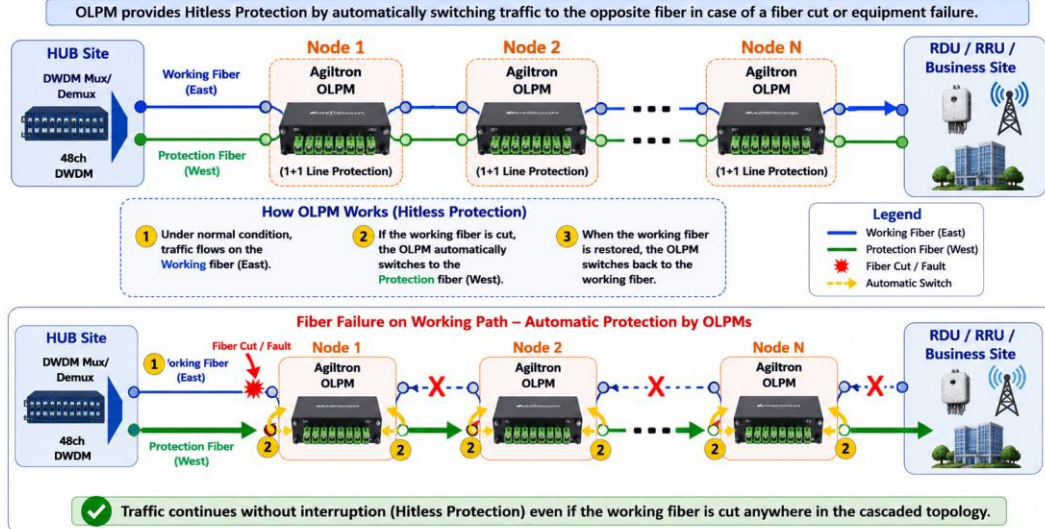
OLPM provides Hitless Protection by automatically switching traffic to the opposite fiber in case of a fiber cut or equipment failure.

HUB Site

DWDM Mux/ Demux

48ch DWDM

Working Fiber (East)

Protection Fiber (West)

Node 1

Agiltron OLPM

(1+1 Line Protection)

Node 2

Agiltron OLPM

(1+1 Line Protection)

Node N

Agiltron OLPM

(1+1 Line Protection)

RDU / RRU / Business Site

How OLPM Works (Hitless Protection)

1 Under normal condition, traffic flows on the Working fiber (East).

2 If the working fiber is cut, the OLPM automatically switches to the Protection fiber (West).

3 When the working fiber is restored, the OLPM switches back to the working fiber.

Legend

Working Fiber (East)

Protection Fiber (West)

Fiber Cut / Fault

Automatic Switch

Fiber Failure on Working Path – Automatic Protection by OLPMs

HUB Site

DWDM Mux/ Demux

48ch DWDM

Fiber Cut / Fault

1 Working Fiber (East)

Protection Fiber (West)

Node 1

Agiltron OLPM

2

Node 2

Agiltron OLPM

2

2

Node N

Agiltron OLPM

2

2

RDU / RRU / Business Site

Traffic continues without interruption (Hitless Protection) even if the working fiber is cut anywhere in the cascaded topology.